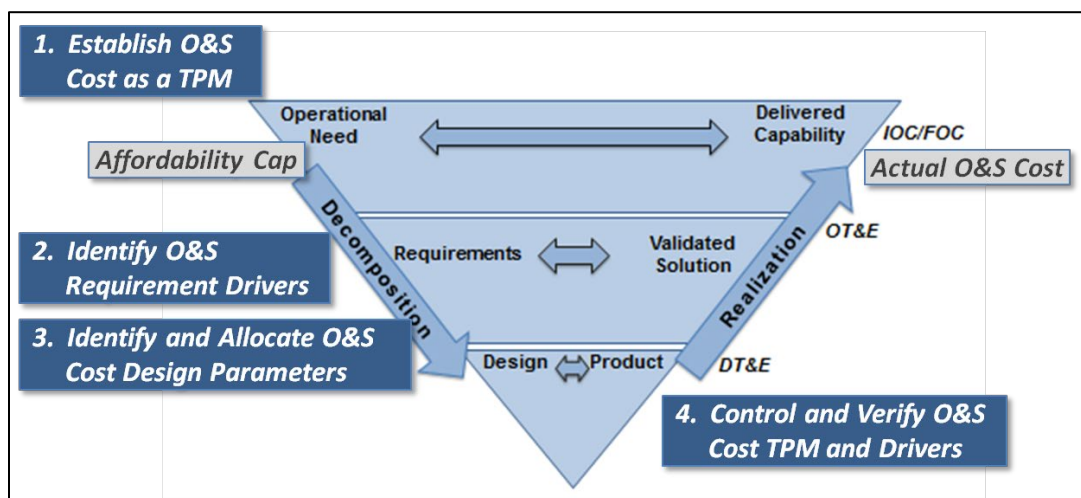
1. Establish O&S Cost as a TPM

Operational Need

Delivered Capability

IOC/FOC

Affordability Cap

Actual O&S Cost

Decomposition

Realization

OT&E

2. Identify O&S Requirement Drivers

Requirements

Validated Solution

3. Identify and Allocate O&S Cost Design Parameters

Design

Product

DT&E

4. Control and Verify O&S Cost TPM and Drivers